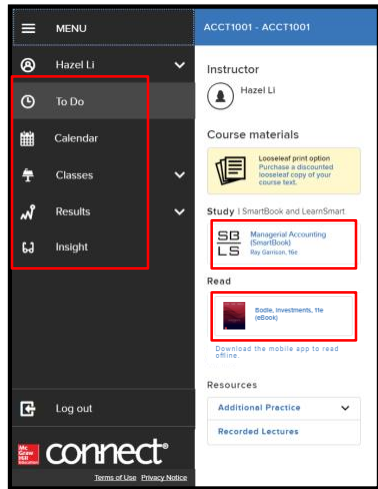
MENU

Hazel Li

To Do

Calendar

Classes

Results

Insight

Log out

Mc Graw Hill Education

connect®

Terms of Use Privacy Notice

ACCT1001 - ACCT1001

Instructor

Hazel Li

Course materials

Looseleaf print option
Purchase a discounted looseleaf copy of your course text.

Study | SmartBook and LearnSmart

SB LS

Managerial Accounting (SmartBook)
Ray Garrison, 16e

Read

Bodie, Investments, 11e (eBook)

Download the mobile app to read offline.

Resources

Additional Practice

Recorded Lectures